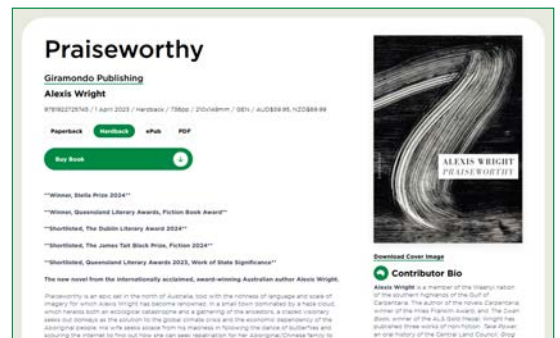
Praiseworthy

Giramondo Publishing

Alexis Wright

9781922725745 / 1 April 2023 / Hardback / 736pp / 210x148mm / GEN / AUD$59.95, NZD$69.99

Paperback Hardback ePub PDF

Buy Book

**Winner, Stella Prize 2024**

**Winner, Queensland Literary Awards, Fiction Book Award**

**Shortlisted, The Dublin Literary Award 2024**

**Shortlisted, The James Tait Black Prize, Fiction 2024**

**Shortlisted, Queensland Literary Awards 2023, Work of State Significance**

The new novel from the internationally acclaimed, award-winning Australian author Alexis Wright.

Praiseworthy is an epic set in the north of Australia, told with the richness of language and scale of imagery for which Alexis Wright has become renowned. In a small town dominated by a haze cloud, which heralds both an ecological catastrophe and a gathering of the ancestors, a crazed visionary seeks out donkeys as the solution to the global climate crisis and the economic dependency of the Aboriginal people. His wife seeks solace from his madness in following the dance of butterflies and scouring the internet to find out how she can seek repatriation for her Aboriginal/Chinese family to

ALEXIS WRIGHT
PRAISEWORTHY

Download Cover Image

Contributor Bio

Alexis Wright is a member of the Waanyi nation of the southern highlands of the Gulf of Carpentaria. The author of the novels Carpentaria, winner of the Miles Franklin Award, and The Swan Book, winner of the ALS Gold Medal, Wright has published three works of non-fiction: Take Power, an oral history of the Central Land Council, Grog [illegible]